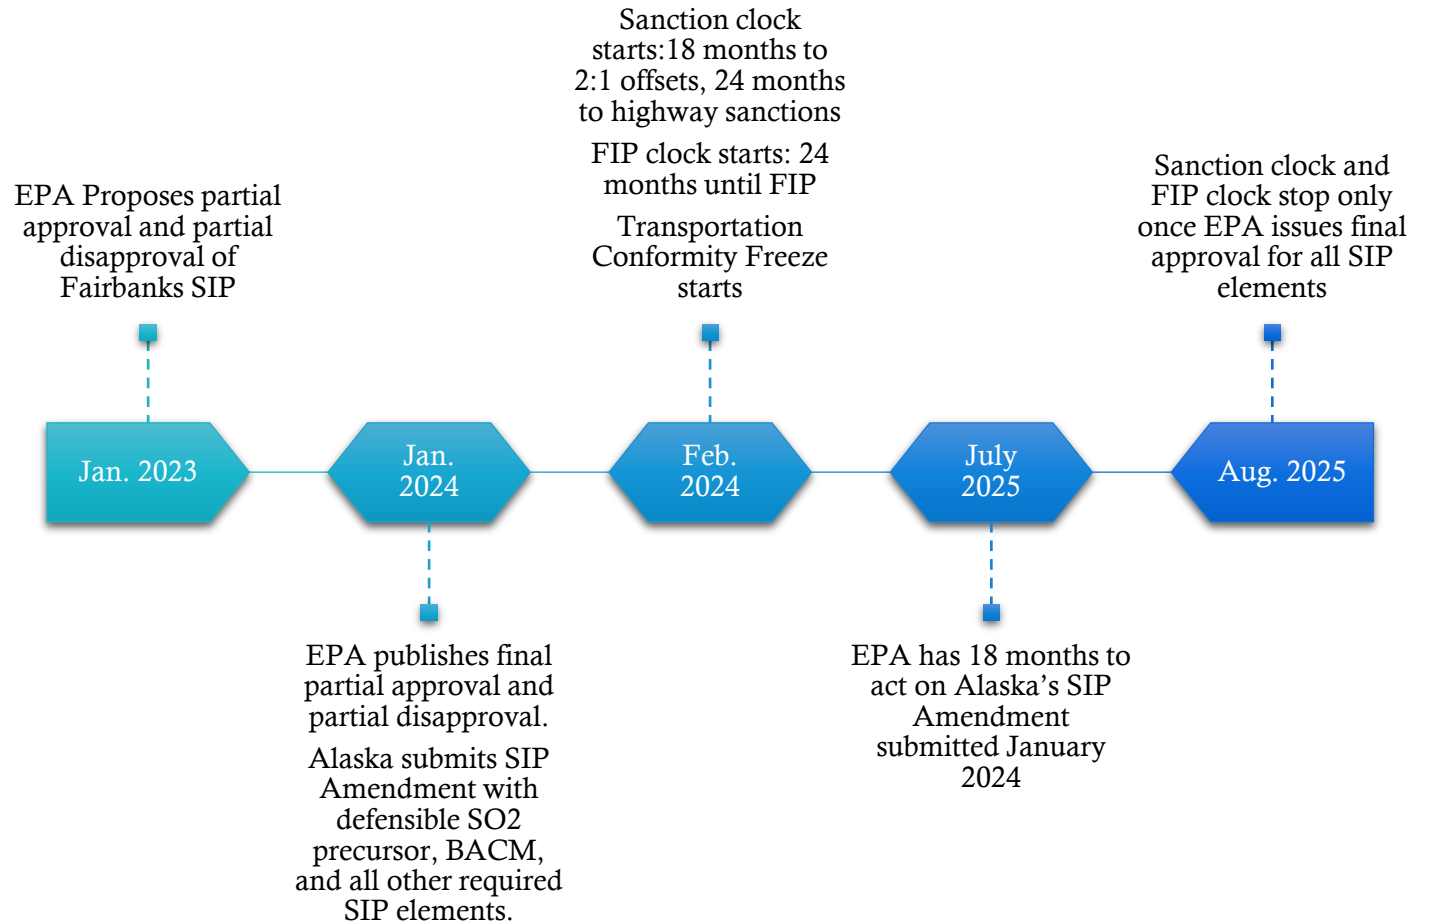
Sanction clock starts:18 months to 2:1 offsets, 24 months to highway sanctions

FIP clock starts: 24 months until FIP

Transportation Conformity Freeze starts

EPA Proposes partial approval and partial disapproval of Fairbanks SIP

Sanction clock and FIP clock stop only once EPA issues final approval for all SIP elements

Jan. 2023

Jan. 2024

Feb. 2024

July 2025

Aug. 2025

EPA publishes final partial approval and partial disapproval.

Alaska submits SIP Amendment with defensible SO2 precursor, BACM, and all other required SIP elements.

EPA has 18 months to act on Alaska’s SIP Amendment submitted January 2024